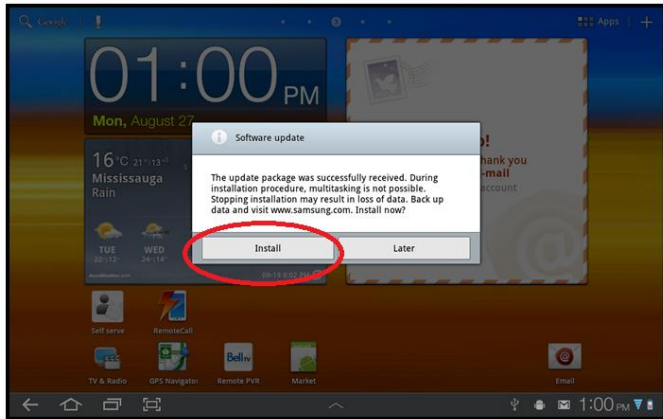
Google

Apps

01:00 PM

Mon, August 27

16°C 21° 13°
Mississauga
Rain

TUE 22° 12°
WED 24° 14°

08-19 6:02 PM

Software update

The update package was successfully received. During installation procedure, multitasking is not possible. Stopping installation may result in loss of data. Back up data and visit www.samsung.com. Install now?

Install

Later

!
hank you
-mail
account

Self serve

RemoteCall

TV & Radio

GPS Navigator

Bell TV
Remote PVR

Market

Email

1:00 PM